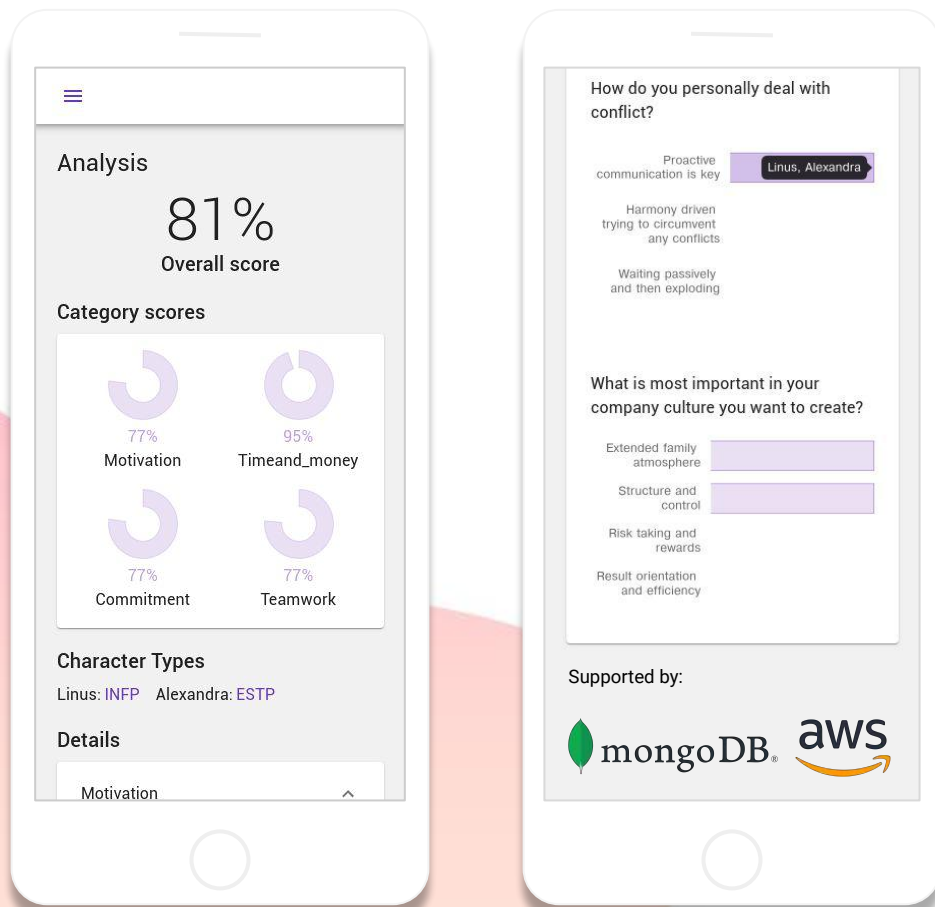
Analysis

81%

Overall score

Category scores

77%
Motivation

95%
Timeand_money

77%
Commitment

77%
Teamwork

Character Types

Linus: INFP Alexandra: ESTP

Details

Motivation

How do you personally deal with conflict?

Proactive communication is key

Linus, Alexandra

Harmony driven trying to circumvent any conflicts

Waiting passively and then exploding

What is most important in your company culture you want to create?

Extended family atmosphere

Structure and control

Risk taking and rewards

Result orientation and efficiency

Supported by:

mongoDB.

aws